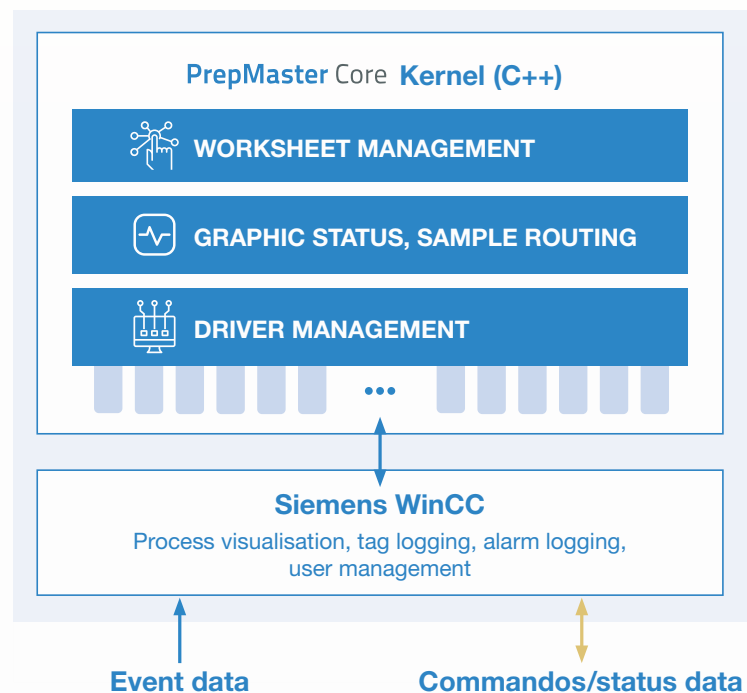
PrepMaster Core Kernel (C++)

WORKSHEET MANAGEMENT

GRAPHIC STATUS, SAMPLE ROUTING

DRIVER MANAGEMENT

...

Siemens WinCC

Process visualisation, tag logging, alarm logging, user management

Event data

Commandos/status data